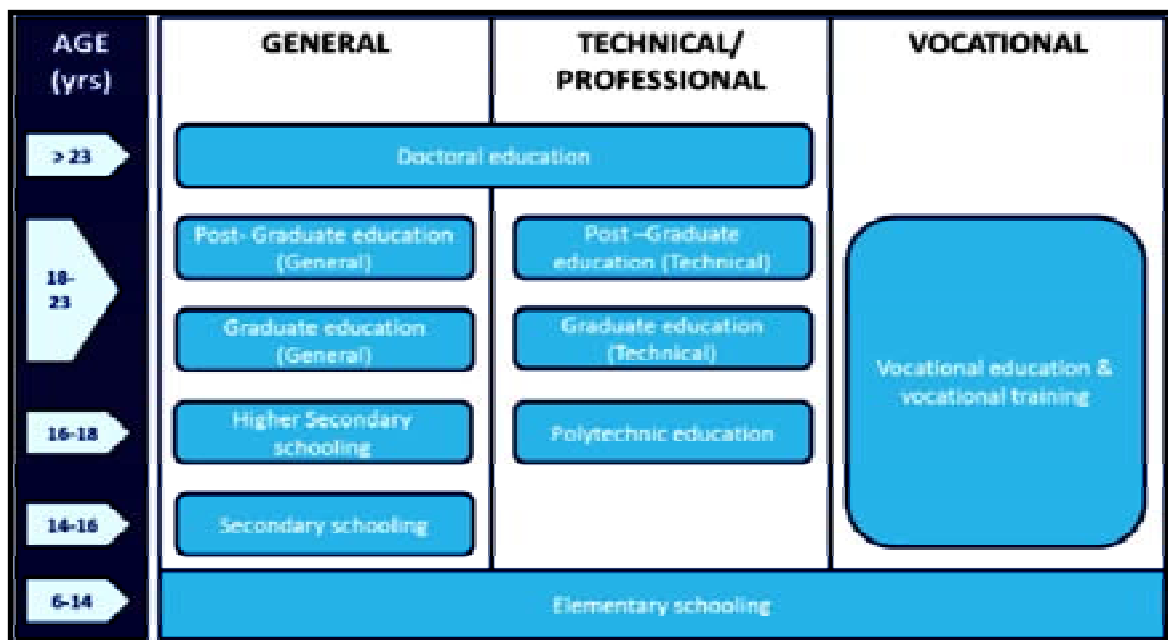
| AGE (yrs) | GENERAL | TECHNICAL/ PROFESSIONAL | VOCATIONAL |
|---|---|---|---|
| > 23 | Doctoral education | Doctoral education | |
| 18-23 | Post- Graduate education (General) | Post –Graduate education (Technical) | Vocational education & vocational training |
| 18-23 | Graduate education (General) | Graduate education (Technical) | Vocational education & vocational training |
| 16-18 | Higher Secondary schooling | Polytechnic education | Vocational education & vocational training |
| 14-16 | Secondary schooling | | Vocational education & vocational training |
| 6-14 | Elementary schooling | Elementary schooling | Elementary schooling |